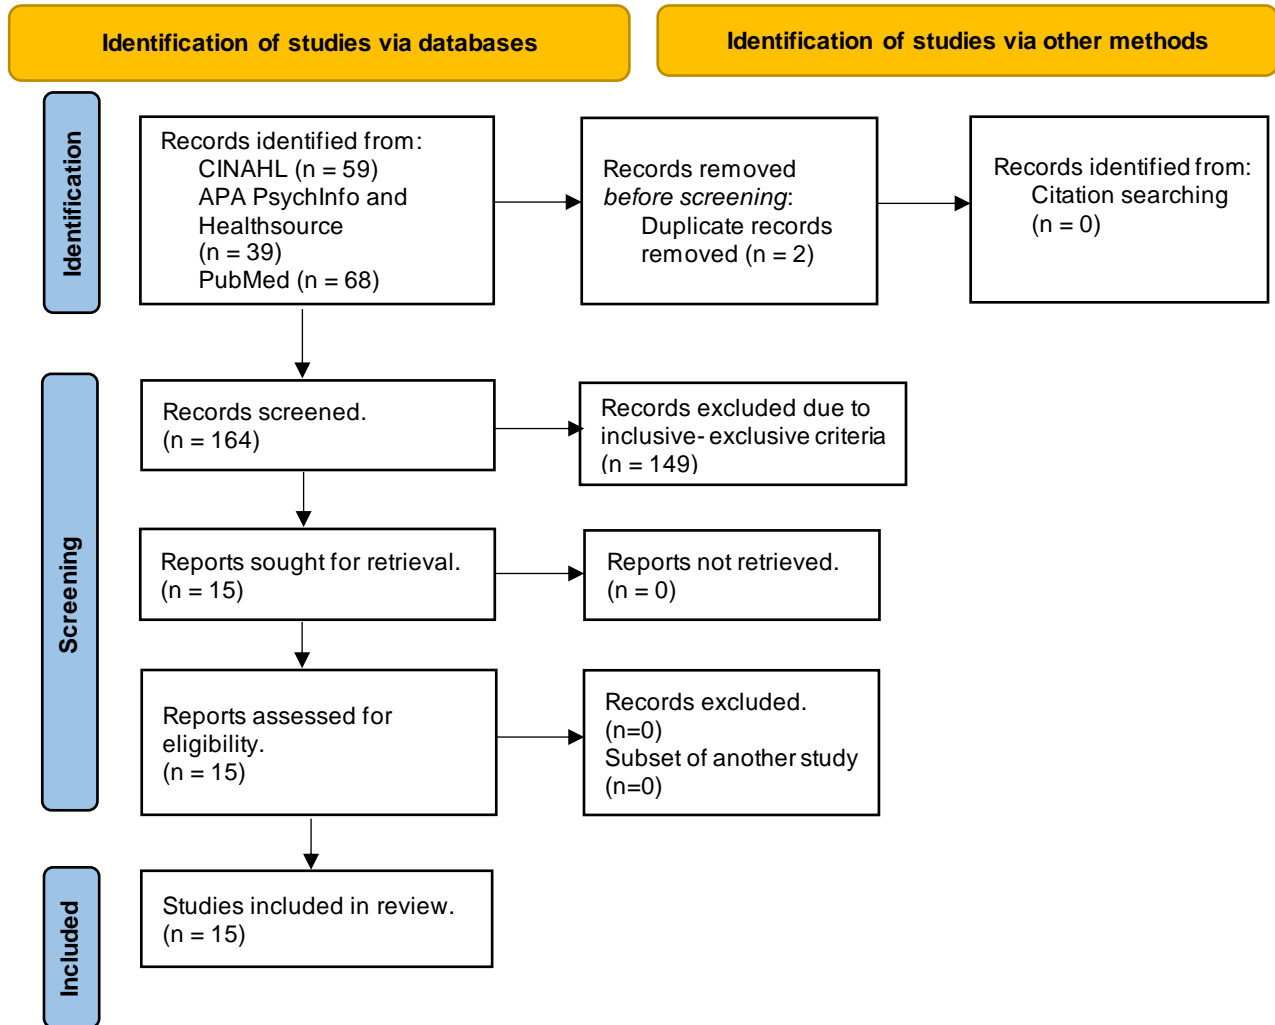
Identification of studies via databases

Identification of studies via other methods

Identification

Records identified from:
CINAHL (n = 59)
APA PsychInfo and Healthsource
(n = 39)
PubMed (n = 68)

Records removed *before screening*:
Duplicate records removed (n = 2)

Records identified from:
Citation searching
(n = 0)

Screening

Records screened.
(n = 164)

Records excluded due to inclusive- exclusive criteria
(n = 149)

Reports sought for retrieval.
(n = 15)

Reports not retrieved.
(n = 0)

Reports assessed for eligibility.
(n = 15)

Records excluded.
(n=0)
Subset of another study
(n=0)

Included

Studies included in review.
(n = 15)